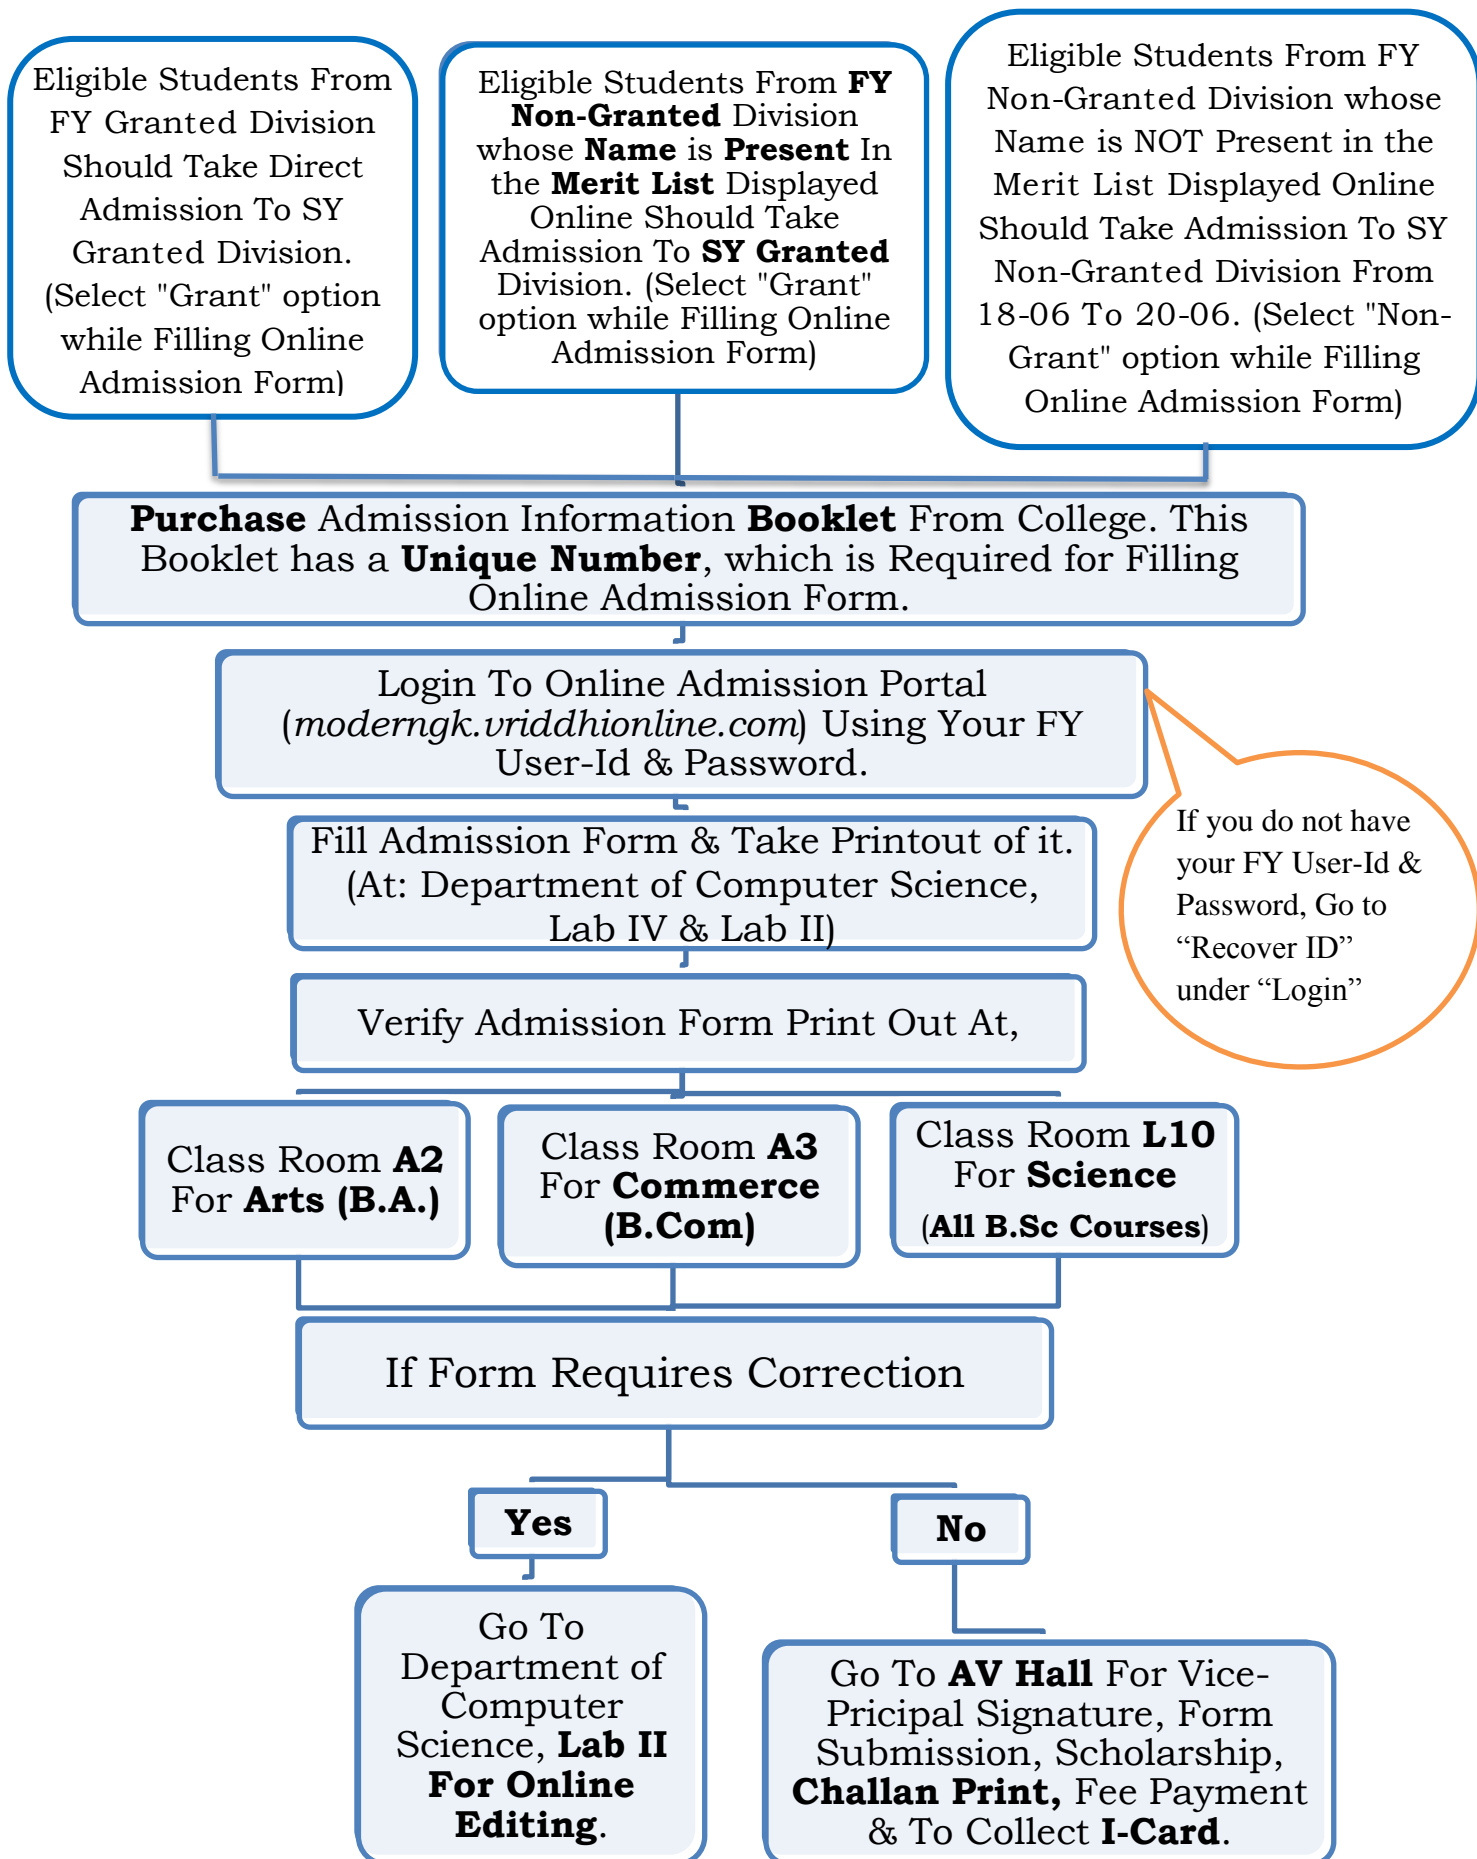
Eligible Students From FY Granted Division Should Take Direct Admission To SY Granted Division. (Select "Grant" option while Filling Online Admission Form)

Eligible Students From FY Non-Granted Division whose Name is Present In the Merit List Displayed Online Should Take Admission To SY Granted Division. (Select "Grant" option while Filling Online Admission Form)

Eligible Students From FY Non-Granted Division whose Name is NOT Present in the Merit List Displayed Online Should Take Admission To SY Non-Granted Division From 18-06 To 20-06. (Select "Non-Grant" option while Filling Online Admission Form)

Purchase Admission Information Booklet From College. This Booklet has a Unique Number, which is Required for Filling Online Admission Form.

Login To Online Admission Portal (moderngk.vriddhionline.com) Using Your FY User-Id & Password.

If you do not have your FY User-Id & Password, Go to “Recover ID” under “Login”

Fill Admission Form & Take Printout of it. (At: Department of Computer Science, Lab IV & Lab II)

Verify Admission Form Print Out At,

Class Room A2 For Arts (B.A.)

Class Room A3 For Commerce (B.Com)

Class Room L10 For Science (All B.Sc Courses)

If Form Requires Correction

Yes

No

Go To Department of Computer Science, Lab II For Online Editing.

Go To AV Hall For Vice-Pricipal Signature, Form Submission, Scholarship, Challan Print, Fee Payment & To Collect I-Card.